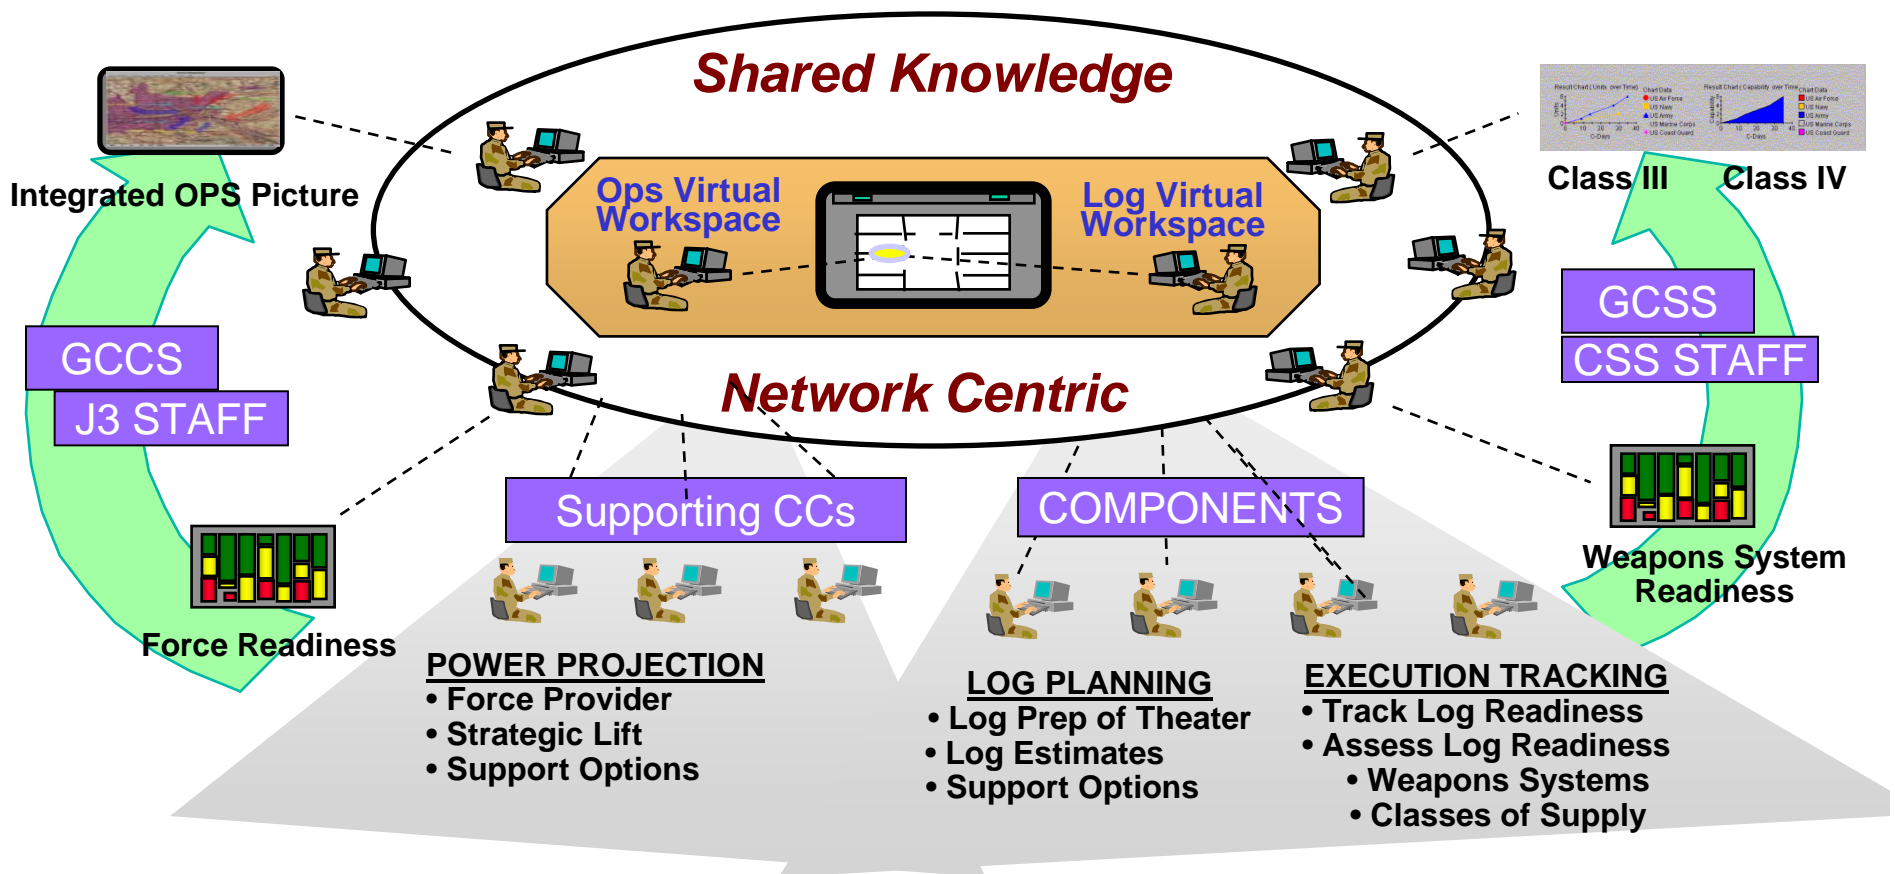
Shared Knowledge

Integrated OPS Picture

Ops Virtual Workspace

Log Virtual Workspace

Class III

Class IV

GCSS

CSS STAFF

GCCS

J3 STAFF

Network Centric

Supporting CCs

COMPONENTS

Weapons System Readiness

Force Readiness

POWER PROJECTION
• Force Provider
• Strategic Lift
• Support Options

LOG PLANNING
• Log Prep of Theater
• Log Estimates
• Support Options

EXECUTION TRACKING
• Track Log Readiness
• Assess Log Readiness
• Weapons Systems
• Classes of Supply